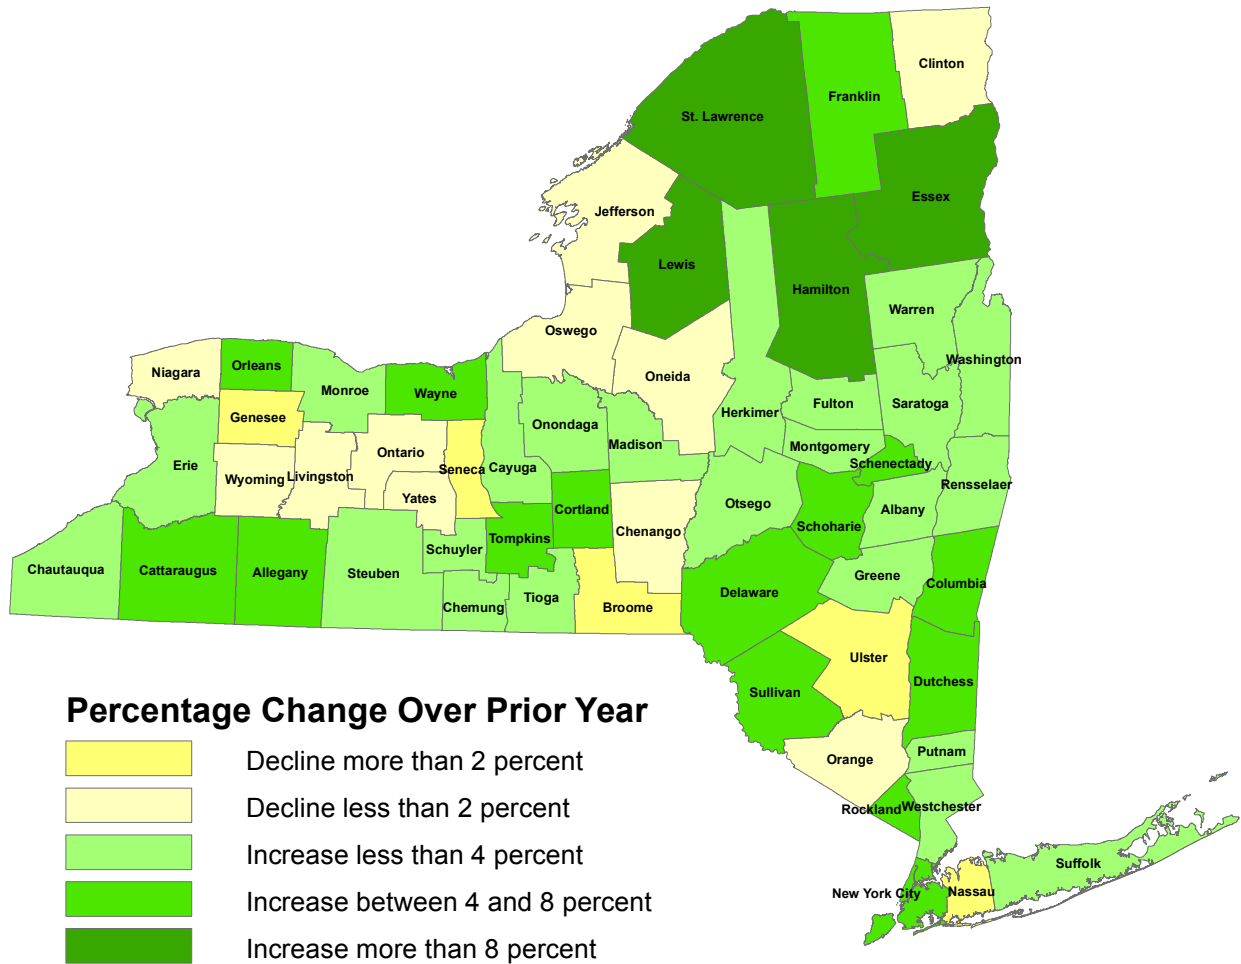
Clinton
Franklin
St. Lawrence
Essex
Jefferson
Lewis
Hamilton
Warren
Oswego
Washington
Niagara
Orleans
Monroe
Wayne
Oneida
Genesee
Onondaga
Herkimer
Fulton
Saratoga
Ontario
Madison
Montgomery
Erie
Wyoming
Livingston
Seneca
Cayuga
Schenectady
Rensselaer
Yates
Cortland
Otsego
Chenango
Schoharie
Albany
Schuyler
Tompkins
Chautauqua
Cattaraugus
Allegany
Steuben
Greene
Columbia
Chemung
Tioga
Broome
Delaware
Ulster
Dutchess
Sullivan
Putnam
Orange
Rockland
Westchester
Suffolk
New York City
Nassau

Percentage Change Over Prior Year
Decline more than 2 percent
Decline less than 2 percent
Increase less than 4 percent
Increase between 4 and 8 percent
Increase more than 8 percent